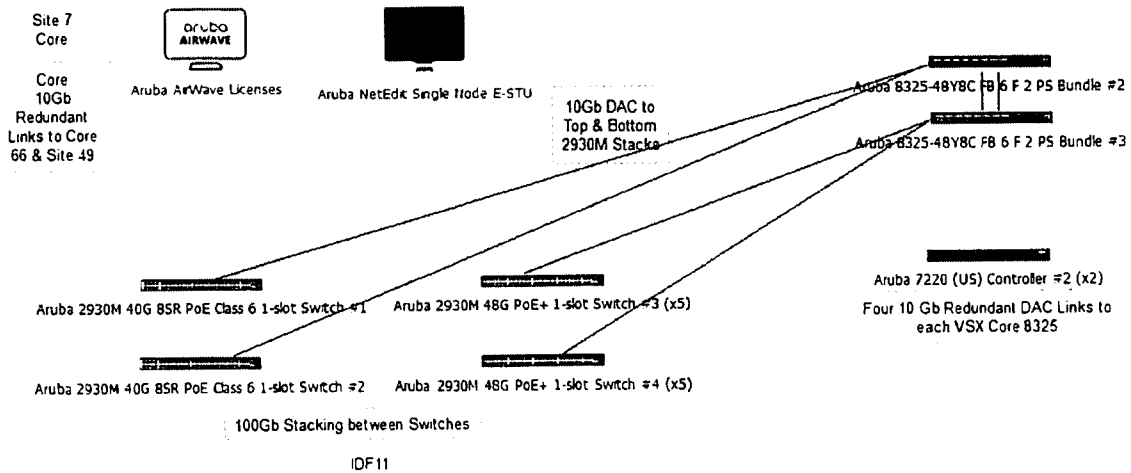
Site 7
Core

Core
10Gb
Redundant
Links to Core
66 & Site 49

aruba
AIRWAVE

Aruba AirWave Licenses

Aruba NetEdit Single Node E-STU

10Gb DAC to
Top & Bottom
2930M Stacks

Aruba 8325-48Y8C F8 6 F 2 PS Bundle #2

Aruba 8325-48Y8C F8 6 F 2 PS Bundle #3

Aruba 7220 (US) Controller #2 (x2)

Four 10 Gb Redundant DAC Links to
each VSX Core 8325

Aruba 2930M 40G 8SR PoE Class 6 1-slot Switch #1

Aruba 2930M 48G PoE+ 1-slot Switch #3 (x5)

Aruba 2930M 40G 8SR PoE Class 6 1-slot Switch #2

Aruba 2930M 48G PoE+ 1-slot Switch #4 (x5)

100Gb Stacking between Switches

IDF11